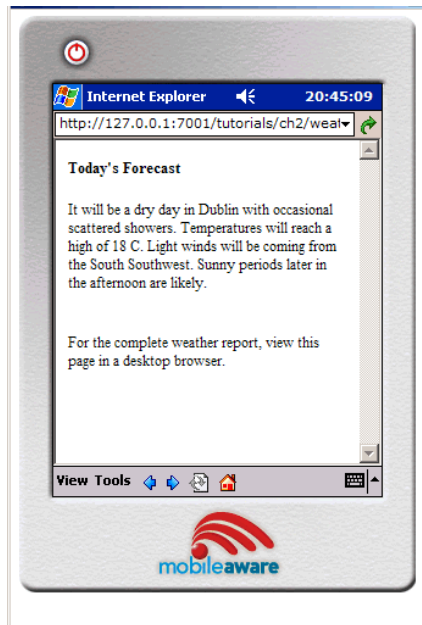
Internet Explorer 20:45:09

http://127.0.0.1:7001/tutorials/ch2/wea

Today's Forecast

It will be a dry day in Dublin with occasional scattered showers. Temperatures will reach a high of 18 C. Light winds will be coming from the South Southwest. Sunny periods later in the afternoon are likely.

For the complete weather report, view this page in a desktop browser.

View Tools

mobileaware